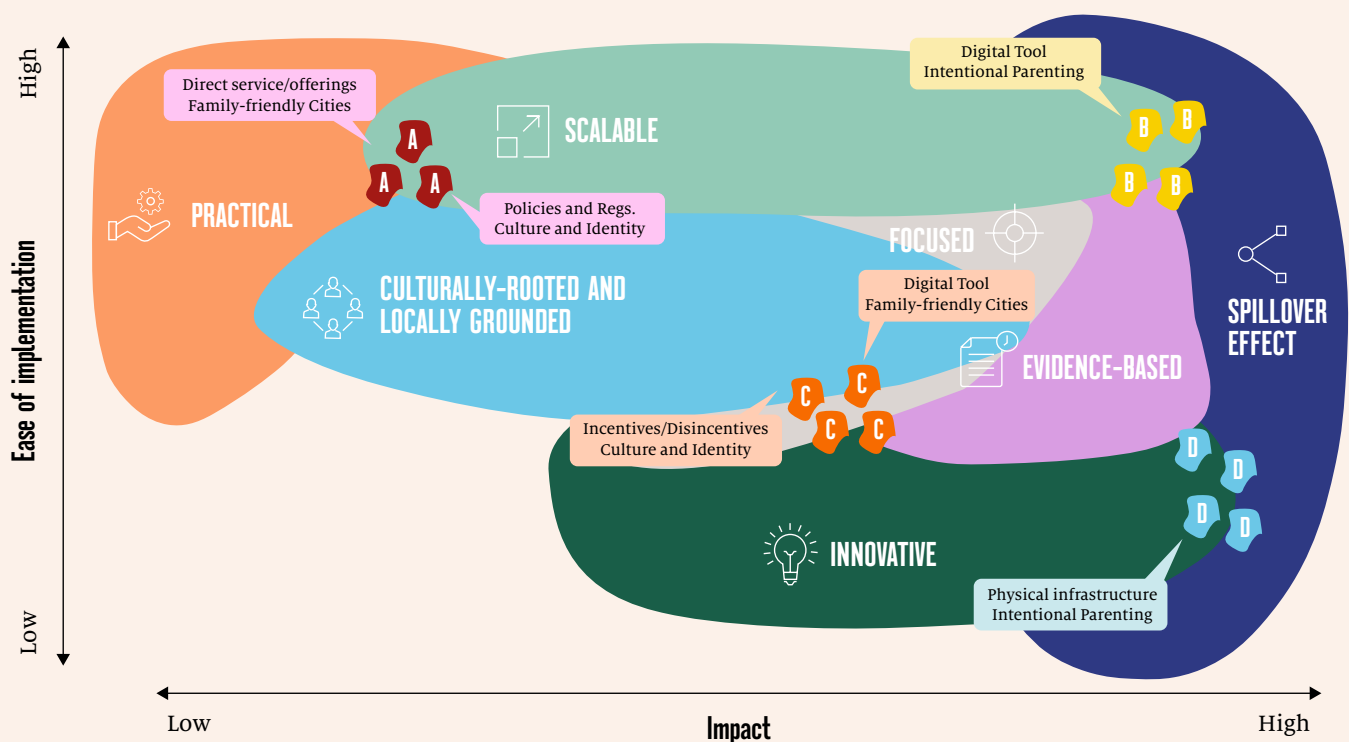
High

Ease of implementation

Low

Direct service/offerings
Family-friendly Cities

A

A A

PRACTICAL

SCALABLE

Policies and Regs.
Culture and Identity

Digital Tool
Intentional Parenting

B B

B B

FOCUSED

CULTURALLY-ROOTED AND LOCALLY GROUNDED

Digital Tool
Family-friendly Cities

SPILLOVER EFFECT

EVIDENCE-BASED

C C

C C

Incentives/Disincentives
Culture and Identity

D D

D D

INNOVATIVE

Physical infrastructure
Intentional Parenting

Low

Impact

High